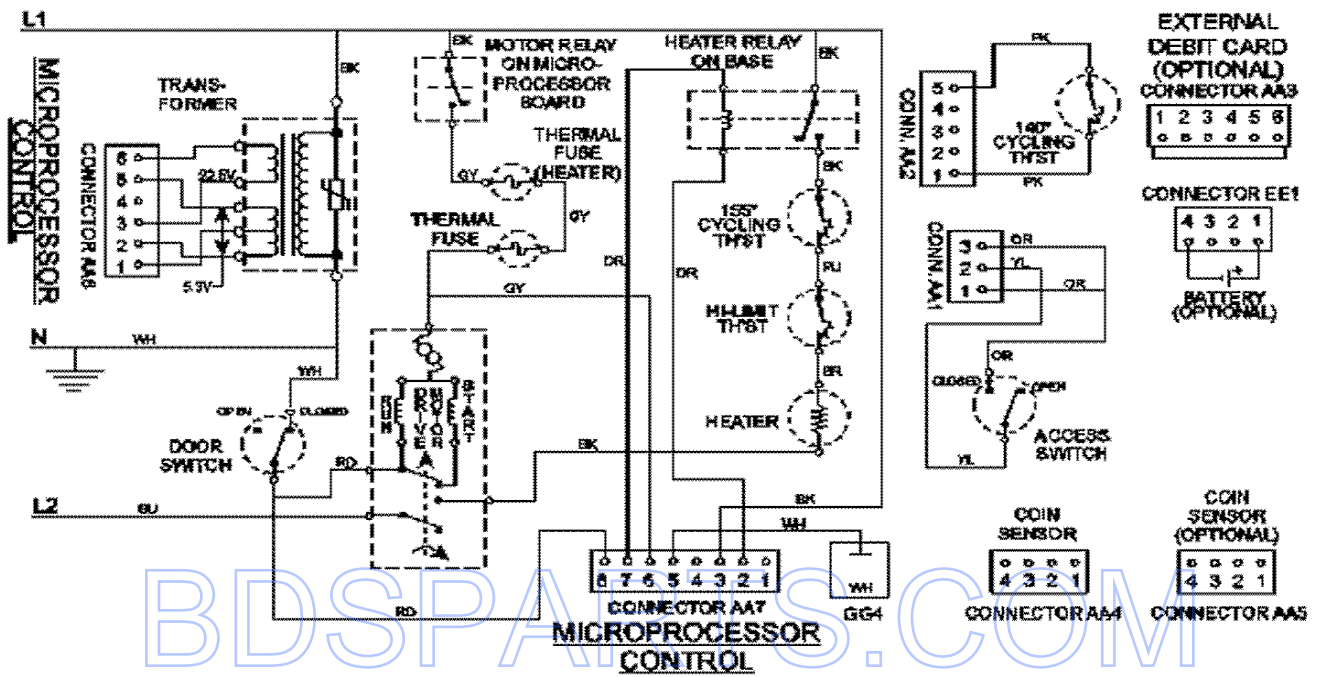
L1

MICROPROCESSOR CONTROL

TRANS-FORMER

CONNECTOR AA6

6 5 4 3 2 1

22.5V

5.3V

BK

MOTOR RELAY ON MICRO-PROCESSOR BOARD

BK

HEATER RELAY ON BASE

BK

THERMAL FUSE (HEATER)

GY

GY

THERMAL FUSE

GY

OR

OR

155° CYCLING THST

BU

HI-LIMIT THST

BR

HEATER

N

WH

WH

OPEN

CLOSED

DOOR SWITCH

RD

RUN

DRIVE MOTOR

START

BK

L2

BU

BK

WH

RD

8 7 6 5 4 3 2 1

CONNECTOR AA7

MICROPROCESSOR CONTROL

WH

GG4

CONN. AA2

5 4 3 2 1

PK

140° CYCLING THST

PK

EXTERNAL DEBIT CARD (OPTIONAL)

CONNECTOR AA3

1 2 3 4 5 6

CONNECTOR EE1

4 3 2 1

BATTERY (OPTIONAL)

CONN. AA1

3 2 1

OR

YL

OR

OR

CLOSED

OPEN

ACCESS SWITCH

YL

COIN SENSOR

4 3 2 1

CONNECTOR AA4

COIN SENSOR (OPTIONAL)

4 3 2 1

CONNECTOR AA5

BDSPARTS.COM